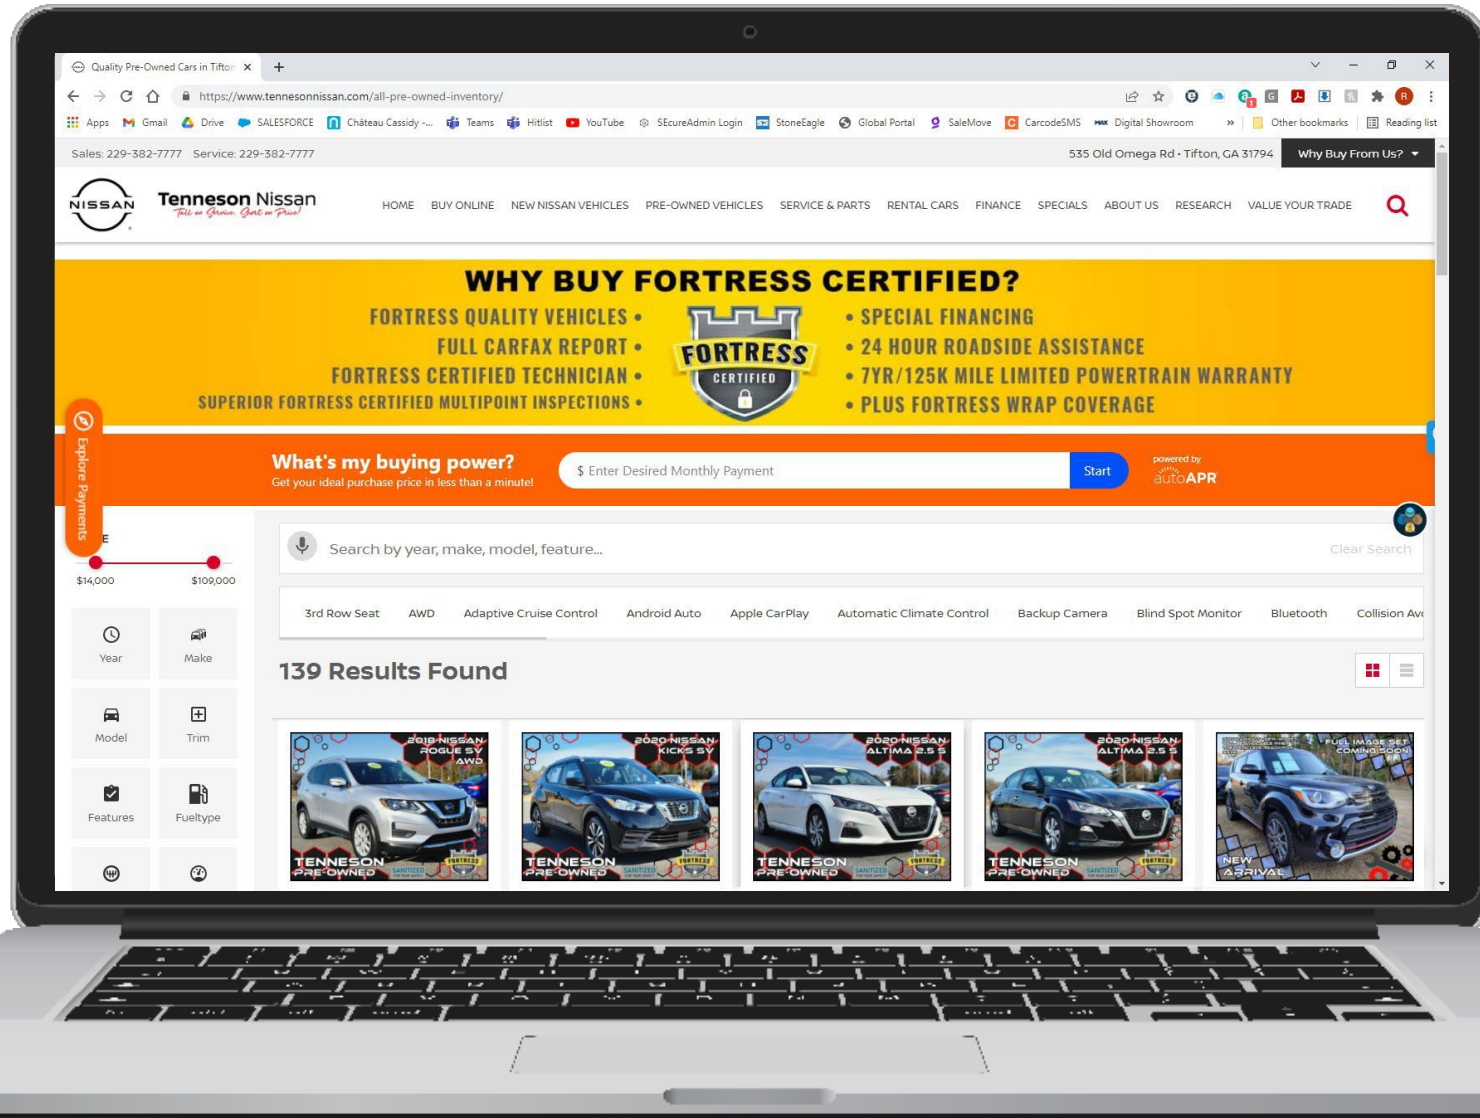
Quality Pre-Owned Cars in Tifton ×

https://www.tennesonnissan.com/all-pre-owned-inventory/

Apps Gmail Drive SALESFORCE Château Cassidy -... Teams Hitlist YouTube SEcureAdmin Login StoneEagle Global Portal SaleMove CarcodeSMS Digital Showroom » Other bookmarks Reading list

Sales: 229-382-7777 Service: 229-382-7777

535 Old Omega Rd • Tifton, GA 31794 Why Buy From Us?

NISSAN Tenneson Nissan Tall on Service. Short on Price!

HOME BUY ONLINE NEW NISSAN VEHICLES PRE-OWNED VEHICLES SERVICE & PARTS RENTAL CARS FINANCE SPECIALS ABOUT US RESEARCH VALUE YOUR TRADE

WHY BUY FORTRESS CERTIFIED?

FORTRESS QUALITY VEHICLES •
FULL CARFAX REPORT •
FORTRESS CERTIFIED TECHNICIAN •
SUPERIOR FORTRESS CERTIFIED MULTIPOINT INSPECTIONS •

FORTRESS CERTIFIED

• SPECIAL FINANCING
• 24 HOUR ROADSIDE ASSISTANCE
• 7YR/125K MILE LIMITED POWERTRAIN WARRANTY
• PLUS FORTRESS WRAP COVERAGE

Explore Payments

What's my buying power?
Get your ideal purchase price in less than a minute!

$ Enter Desired Monthly Payment Start

powered by autoAPR

E

$14,000 $109,000

Year Make Model Trim Features Fueltype

Search by year, make, model, feature... Clear Search

3rd Row Seat AWD Adaptive Cruise Control Android Auto Apple CarPlay Automatic Climate Control Backup Camera Blind Spot Monitor Bluetooth Collision Av

139 Results Found

2018 NISSAN ROGUE SV AWD TENNESON PRE-OWNED

2020 NISSAN KICKS SV TENNESON PRE-OWNED

2020 NISSAN ALTIMA 2.5 S TENNESON PRE-OWNED

2020 NISSAN ALTIMA 2.5 S TENNESON PRE-OWNED

FULL IMAGE SET COMING SOON NEW ARRIVAL